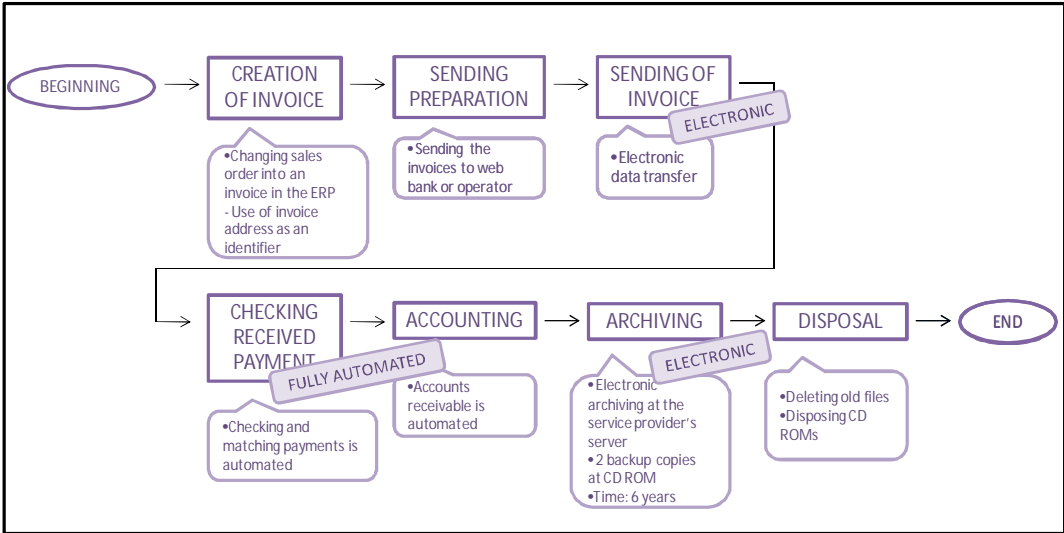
BEGINNING

CREATION OF INVOICE

•Changing sales order into an invoice in the ERP - Use of invoice address as an identifier

SENDING PREPARATION

•Sending the invoices to web bank or operator

SENDING OF INVOICE

ELECTRONIC

•Electronic data transfer

CHECKING RECEIVED PAYMENT

FULLY AUTOMATED

•Checking and matching payments is automated

ACCOUNTING

•Accounts receivable is automated

ARCHIVING

ELECTRONIC

•Electronic archiving at the service provider's server
•2 backup copies at CD ROM
•Time: 6 years

DISPOSAL

•Deleting old files
•Disposing CD ROMs

END